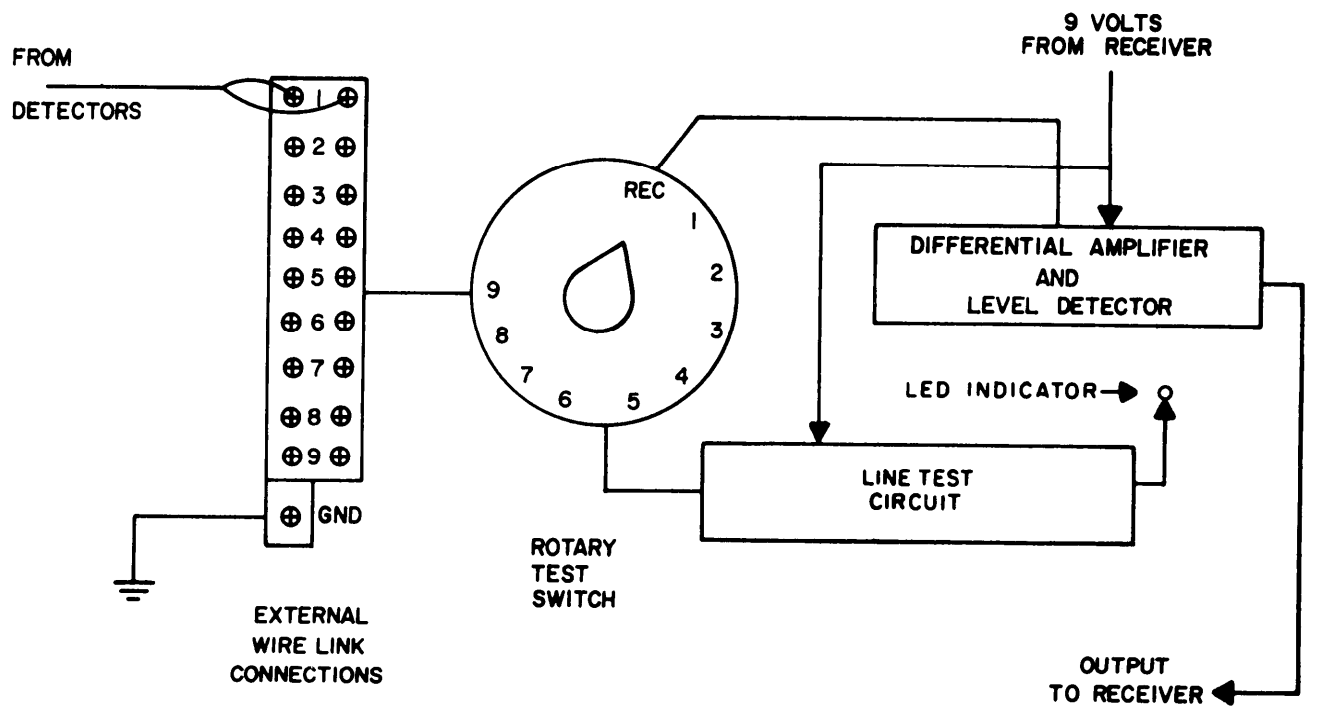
FROM

DETECTORS

9 VOLTS
FROM RECEIVER

1
2
3
4
5
6
7
8
9

GND

REC
1
2
3
4
5
6
7
8
9

DIFFERENTIAL AMPLIFIER
AND
LEVEL DETECTOR

LED INDICATOR

LINE TEST
CIRCUIT

ROTARY
TEST
SWITCH

EXTERNAL
WIRE LINK
CONNECTIONS

OUTPUT
TO RECEIVER